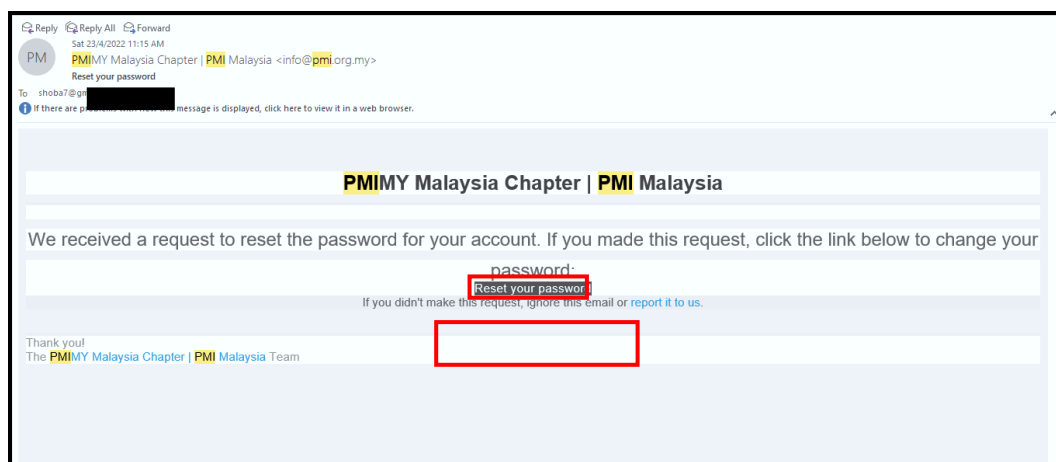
Reply Reply All Forward
Sat 23/4/2022 11:15 AM
PM
PMIMY Malaysia Chapter | PMI Malaysia <info@pmi.org.my>
Reset your password
To shoba7@gm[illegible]
If there are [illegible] message is displayed, click here to view it in a web browser.

PMIMY Malaysia Chapter | PMI Malaysia

We received a request to reset the password for your account. If you made this request, click the link below to change your password:

Reset your passwor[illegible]

If you didn't make this request, ignore this email or report it to us.

Thank you!
The PMIMY Malaysia Chapter | PMI Malaysia Team